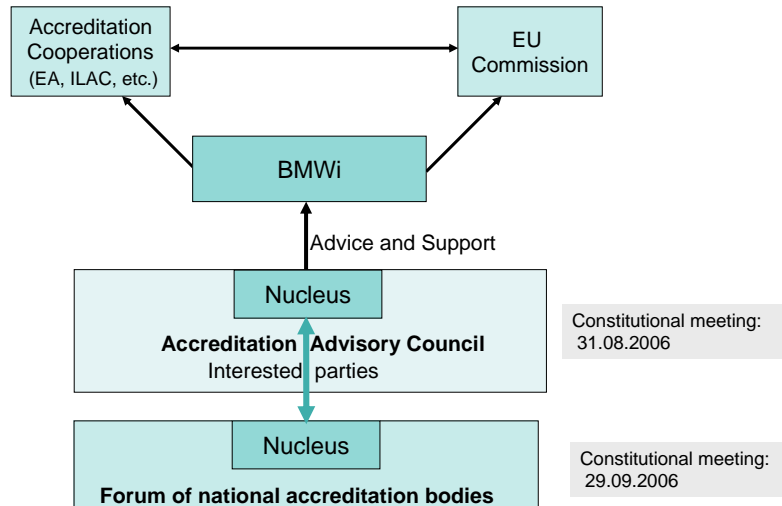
Accreditation Cooperations (EA, ILAC, etc.)

EU Commission

BMWi

Advice and Support

Nucleus

Accreditation Advisory Council
Interested parties

Constitutional meeting:
31.08.2006

Nucleus

Forum of national accreditation bodies

Constitutional meeting:
29.09.2006